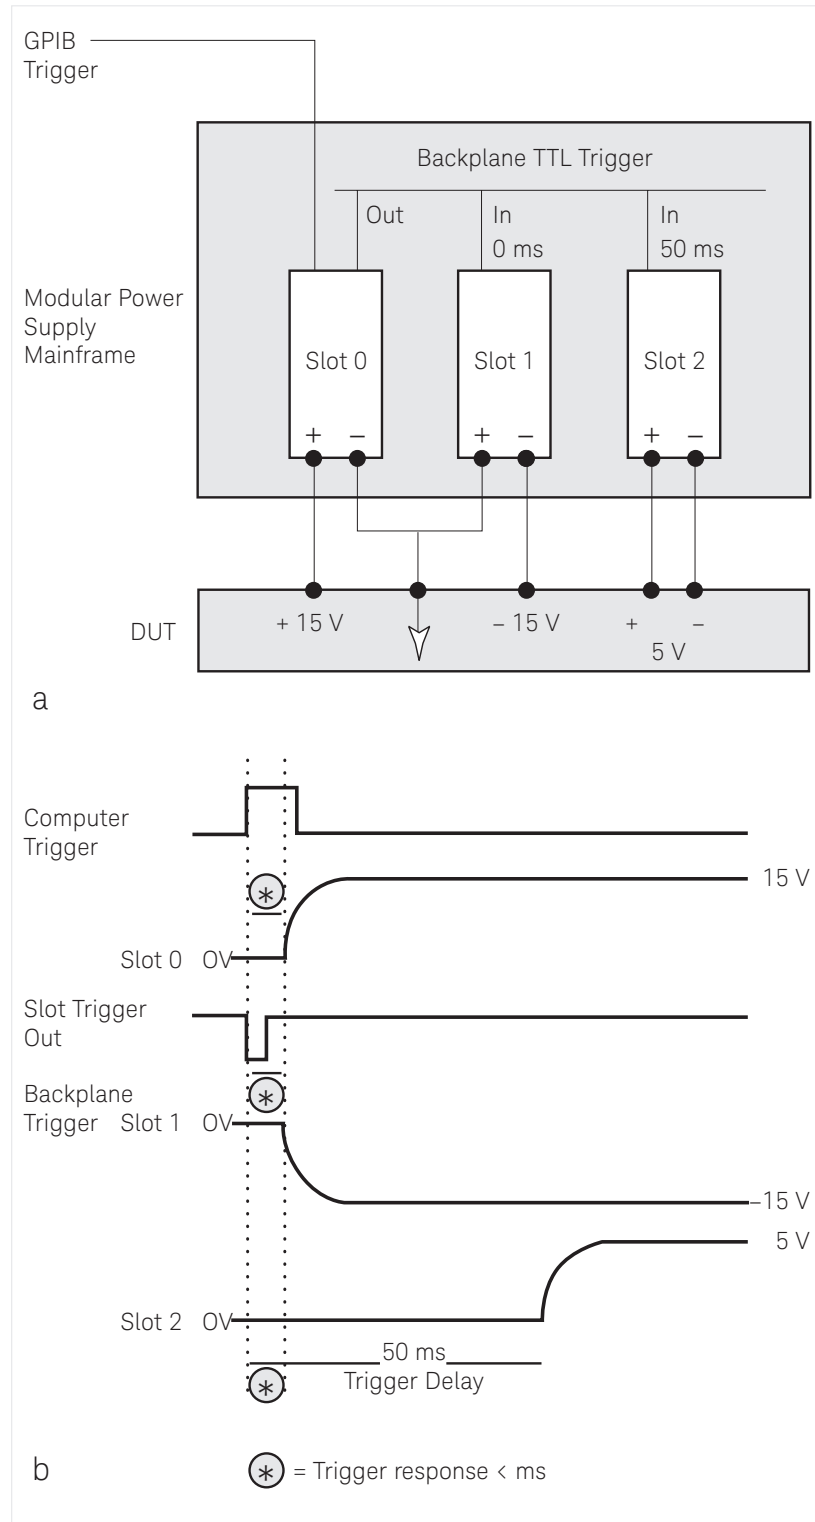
GPIB Trigger

Backplane TTL Trigger

Out

In
0 ms

In
50 ms

Modular Power Supply Mainframe

Slot 0

Slot 1

Slot 2

+ –

+ –

+ –

DUT

+ 15 V

– 15 V

+ –
5 V

a

Computer Trigger

15 V

Slot 0 OV

Slot Trigger Out

Backplane Trigger Slot 1 OV

–15 V

5 V

Slot 2 OV

50 ms
Trigger Delay

b

$*$ = Trigger response < ms